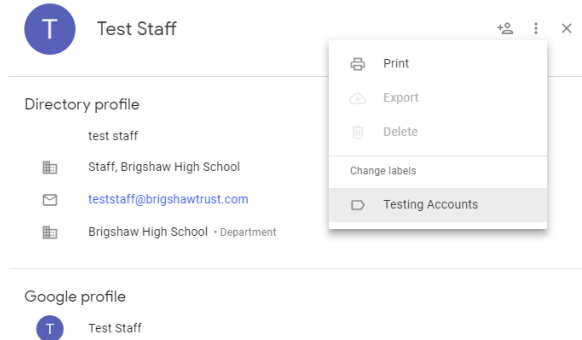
T Test Staff

Print
Export
Delete
Change labels
Testing Accounts

Directory profile
test staff
Staff, Brigshaw High School
teststaff@brigshawtrust.com
Brigshaw High School • Department

Google profile
T Test Staff